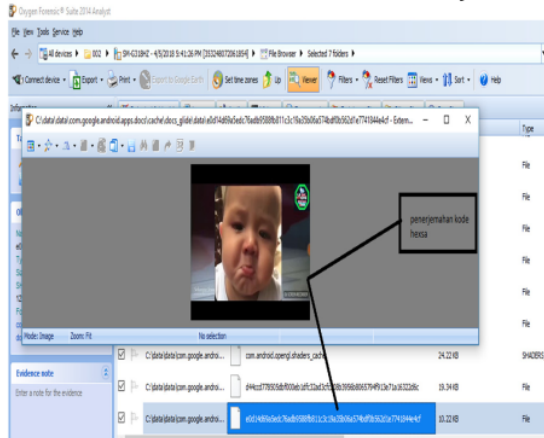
Oxygen Forensic® Suite 2014 Analyst

File View Tools Service Help

All devices | 002 | SM-G316HZ - 4/5/2018 5:41:26 PM (3532460720618S4) | File Browser | Selected 7 folders

Connect device | Export | Print | Export to Google Earth | Set time zones | Up | Viewer | Filters | Reset Filters | Views | Sort | Help

C:\data\data\com.google.android.apps.docs\cache\docs_glide\data\e0d14d69a5edc76adb9508fb811c3c19a25b0a574bdf0b562d1e7741044e4cf - Extern...

Mode: Image   Zoom: Fit   No selection

penerjemahan kode hexsa

Type
File
File
File
File
File
File
File
SHADERS
File
File

C:\data\data\com.google.andro... | com.android.opengl.shaders_cache | 24.22 KB
C:\data\data\com.google.andro... | d44ccd7780036dbf000eb1dfc32ad3cf2c8b3998b80665794f913e7a163322e8c | 19.34 KB
C:\data\data\com.google.andro... | e0d14d69a5edc76adb9508fb811c3c19a25b0a574bdf0b562d1e7741044e4cf | 10.22 KB

Evidence note
Enter a note for the evidence